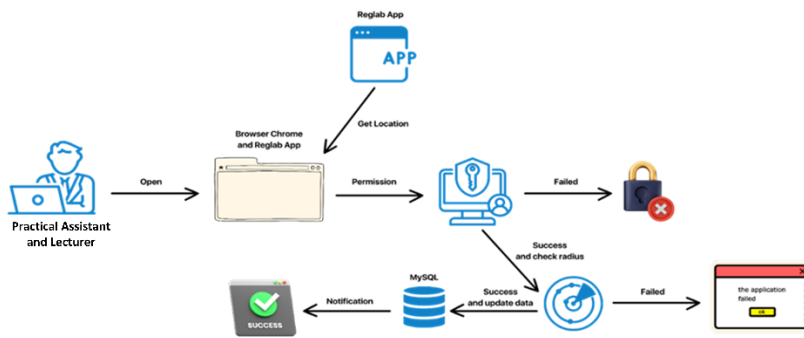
Reglab App

APP

Get Location

Browser Chrome and Reglab App

Practical Assistant and Lecturer

Open

Permission

Failed

Success and check radius

MySQL

Notification

Success and update data

Failed

the application failed

ok

SUCCESS